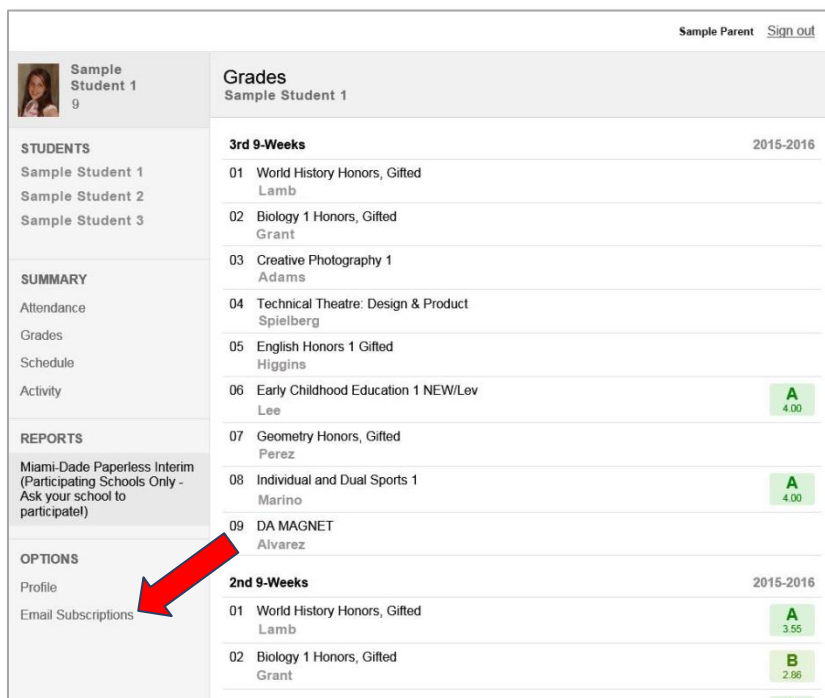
Sample Parent Sign out

Sample Student 1
9

STUDENTS
Sample Student 1
Sample Student 2
Sample Student 3

SUMMARY
Attendance
Grades
Schedule
Activity

REPORTS
Miami-Dade Paperless Interim (Participating Schools Only - Ask your school to participate!)

OPTIONS
Profile
Email Subscriptions

Grades
Sample Student 1

3rd 9-Weeks 2015-2016

01 World History Honors, Gifted
Lamb

02 Biology 1 Honors, Gifted
Grant

03 Creative Photography 1
Adams

04 Technical Theatre: Design & Product
Spielberg

05 English Honors 1 Gifted
Higgins

06 Early Childhood Education 1 NEW/Lev
Lee
A
4.00

07 Geometry Honors, Gifted
Perez

08 Individual and Dual Sports 1
Marino
A
4.00

09 DA MAGNET
Alvarez

2nd 9-Weeks 2015-2016

01 World History Honors, Gifted
Lamb
A
3.55

02 Biology 1 Honors, Gifted
Grant
B
2.86